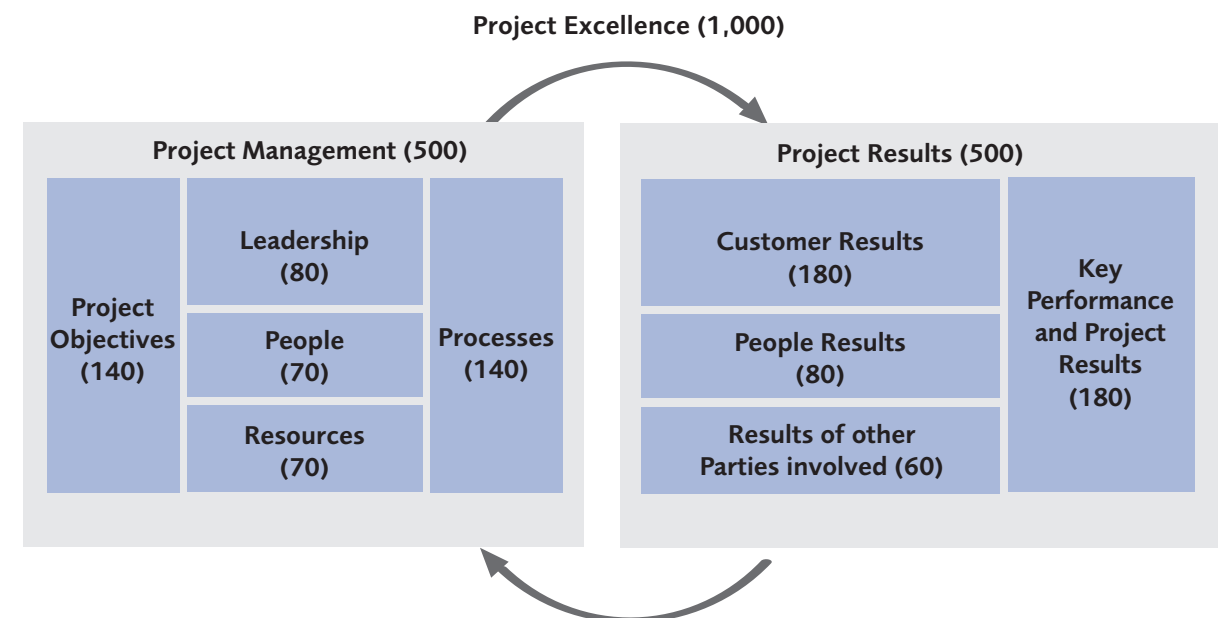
Project Excellence (1,000)

Project Management (500)

Project Objectives (140)

Leadership (80)

People (70)

Resources (70)

Processes (140)

Project Results (500)

Customer Results (180)

People Results (80)

Results of other Parties involved (60)

Key Performance and Project Results (180)